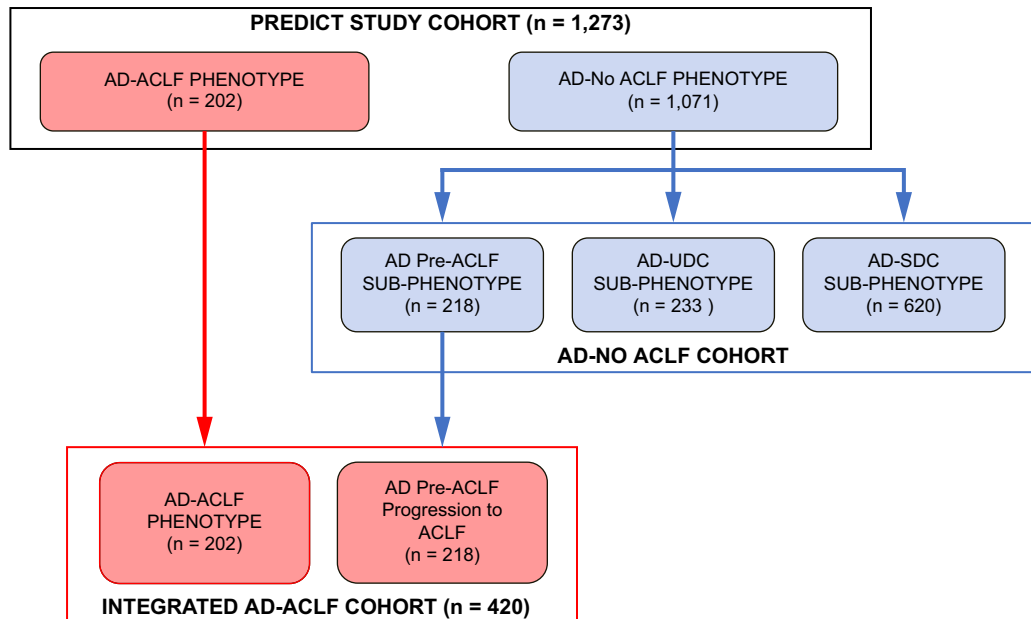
PREDICT STUDY COHORT (n = 1,273)

AD-ACLF PHENOTYPE
(n = 202)

AD-No ACLF PHENOTYPE
(n = 1,071)

AD Pre-ACLF
SUB-PHENOTYPE
(n = 218)

AD-UDC
SUB-PHENOTYPE
(n = 233 )

AD-SDC
SUB-PHENOTYPE
(n = 620)

AD-NO ACLF COHORT

AD-ACLF
PHENOTYPE
(n = 202)

AD Pre-ACLF
Progression to
ACLF
(n = 218)

INTEGRATED AD-ACLF COHORT (n = 420)